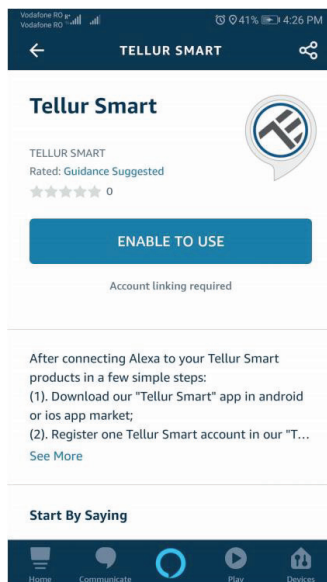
Vodafone RO
Vodafone RO
41% 4:26 PM

TELLUR SMART

Tellur Smart

TELLUR SMART
Rated: Guidance Suggested
0

ENABLE TO USE

Account linking required

After connecting Alexa to your Tellur Smart products in a few simple steps:
(1). Download our "Tellur Smart" app in android or ios app market;
(2). Register one Tellur Smart account in our "T…
See More

Start By Saying

Home
Communicate
Play
Devices